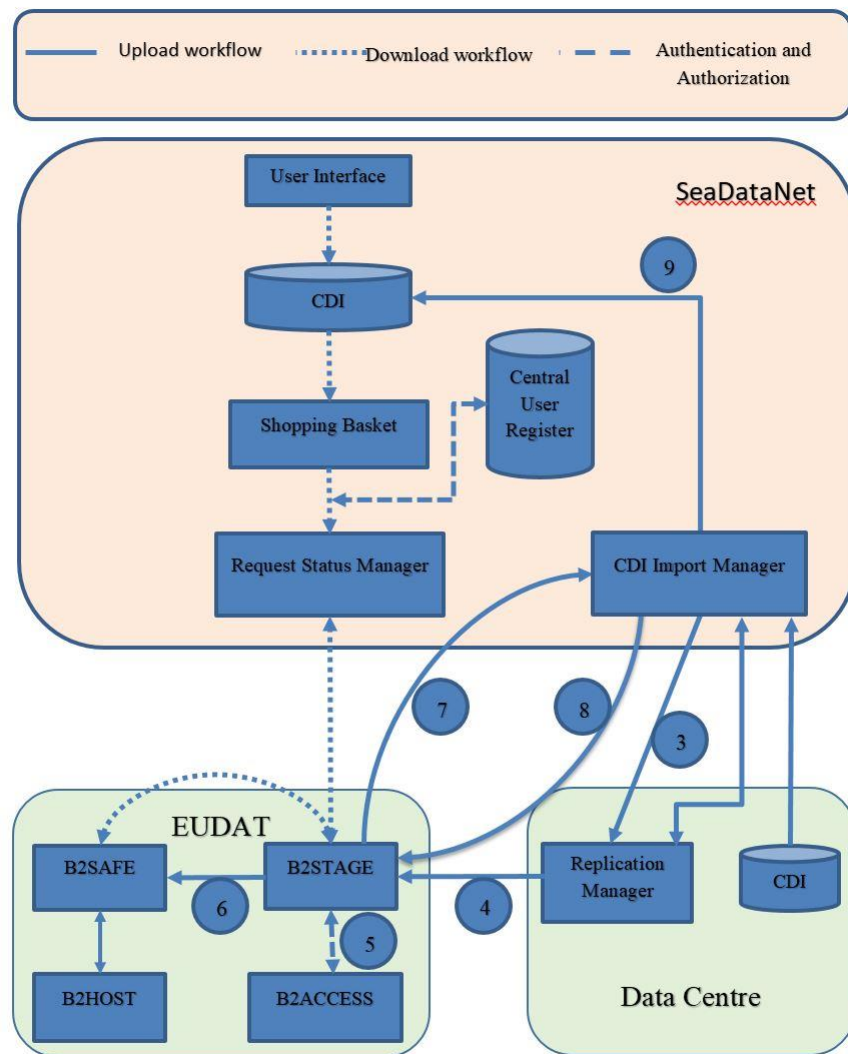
Upload workflow
Download workflow
Authentication and Authorization

SeaDataNet

User Interface

CDI

9

Central User Register

Shopping Basket

Request Status Manager

CDI Import Manager

7

8

3

EUDAT

B2SAFE

B2STAGE

6

4

Replication Manager

CDI

5

B2HOST

B2ACCESS

Data Centre